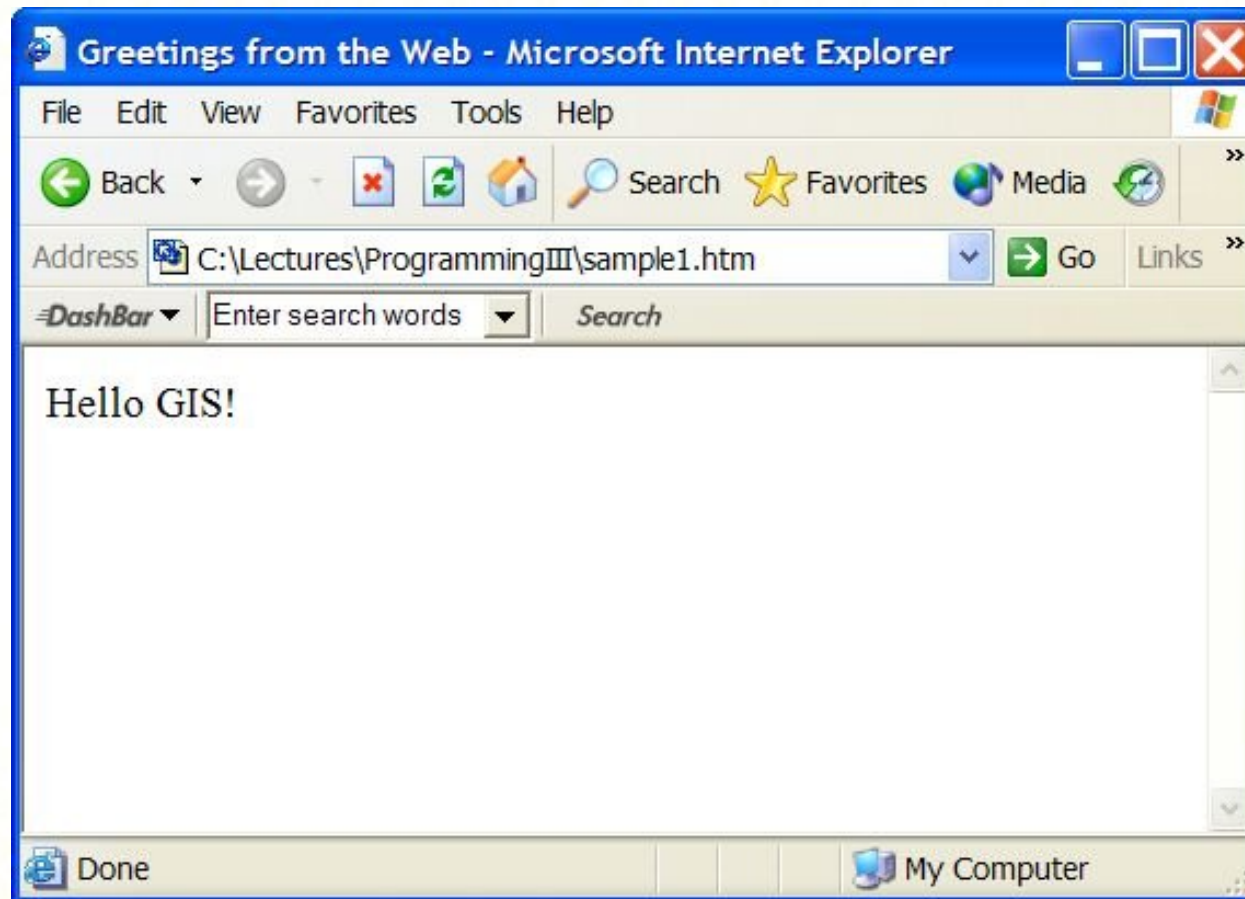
Greetings from the Web - Microsoft Internet Explorer

File Edit View Favorites Tools Help

Back Search Favorites Media

Address C:\Lectures\ProgrammingIII\sample1.htm Go Links

DashBar Enter search words Search

Hello GIS!

Done My Computer